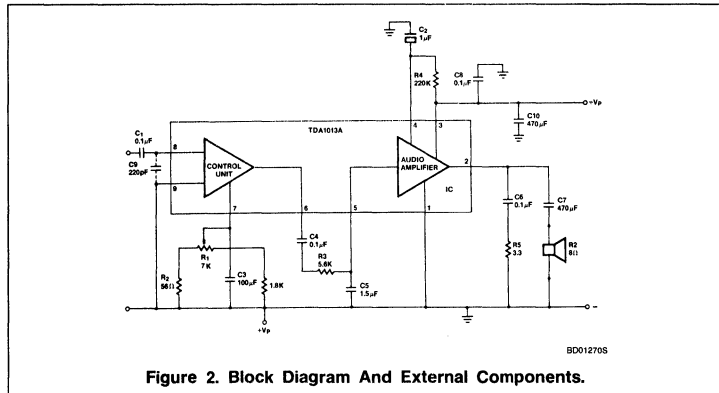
C2
1μF

R4
220K

C8
0.1μF

C10
470μF

+VP

C1
0.1μF

C9
220pF

TDA1013A

8

9

CONTROL UNIT

7

6

5

4

3

AUDIO AMPLIFIER

2

1

IC

C6
0.1μF

C7
470μF

R5
3.3

R2
8Ω

C4
0.1μF

R3
5.6K

C5
1.5μF

R1
7K

C3
100μF

1.8K

R2
56Ω

+VP

BD01270S

Figure 2. Block Diagram And External Components.